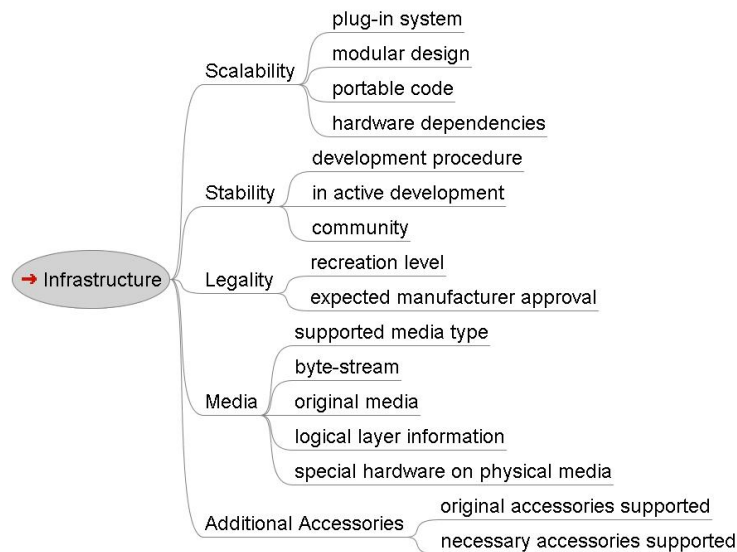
➜ Infrastructure

Scalability
plug-in system
modular design
portable code
hardware dependencies

Stability
development procedure
in active development
community

Legality
recreation level
expected manufacturer approval

Media
supported media type
byte-stream
original media
logical layer information
special hardware on physical media

Additional Accessories
original accessories supported
necessary accessories supported